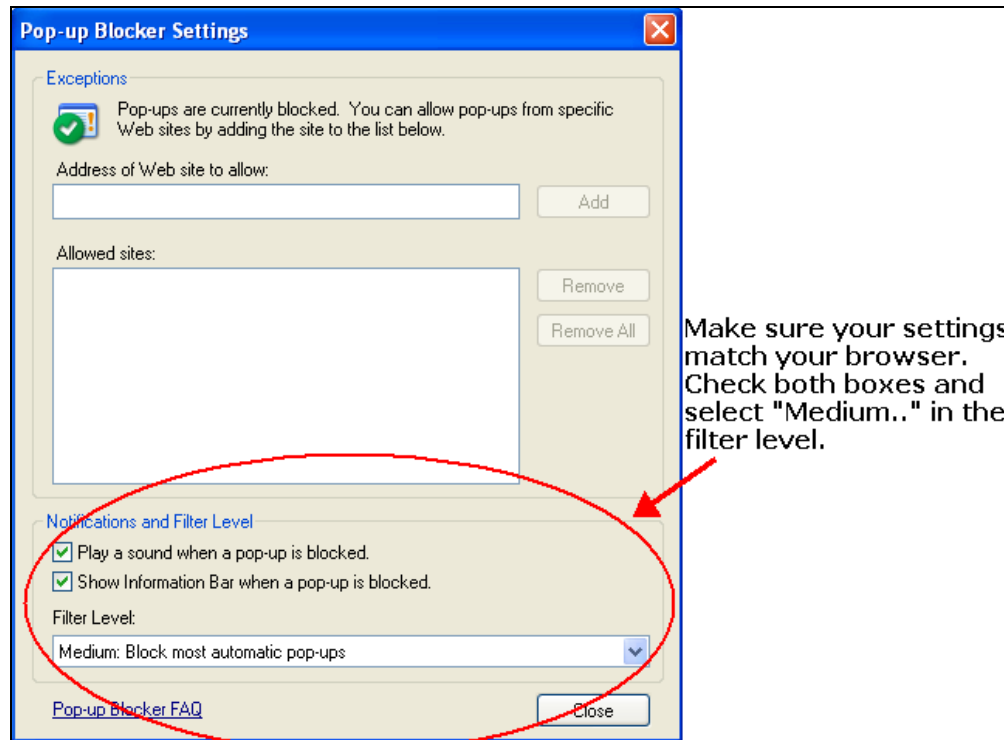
Pop-up Blocker Settings

Exceptions

Pop-ups are currently blocked. You can allow pop-ups from specific Web sites by adding the site to the list below.

Address of Web site to allow:

Add

Allowed sites:

Remove

Remove All

Notifications and Filter Level

Play a sound when a pop-up is blocked.

Show Information Bar when a pop-up is blocked.

Filter Level:

Medium: Block most automatic pop-ups

Pop-up Blocker FAQ

Close

Make sure your settings match your browser. Check both boxes and select "Medium.." in the filter level.